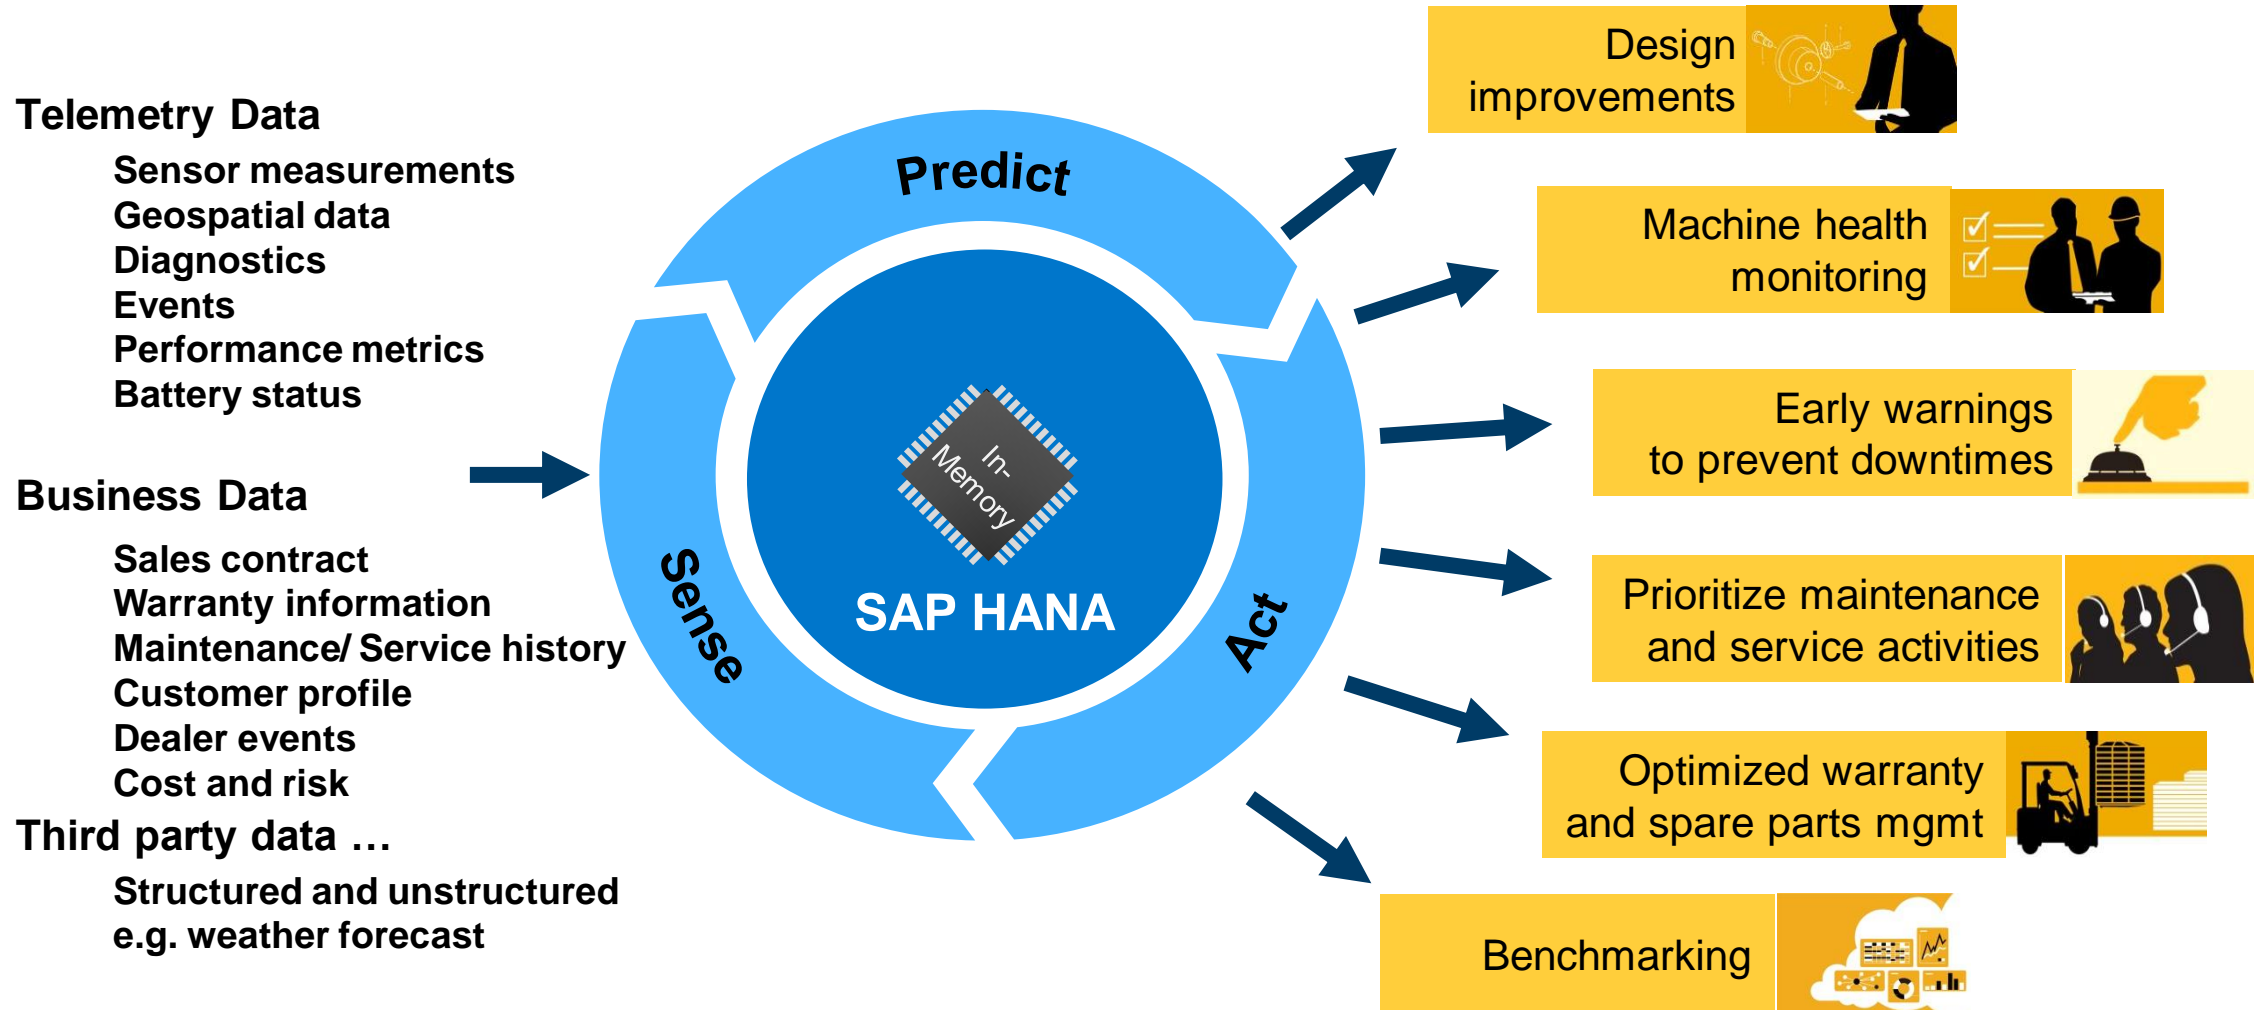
Telemetry Data

Sensor measurements
Geospatial data
Diagnostics
Events
Performance metrics
Battery status

Business Data

Sales contract
Warranty information
Maintenance/ Service history
Customer profile
Dealer events
Cost and risk

Third party data …

Structured and unstructured
e.g. weather forecast

Predict

Sense

Act

In-Memory

SAP HANA

Design improvements

Machine health monitoring

Early warnings to prevent downtimes

Prioritize maintenance and service activities

Optimized warranty and spare parts mgmt

Benchmarking